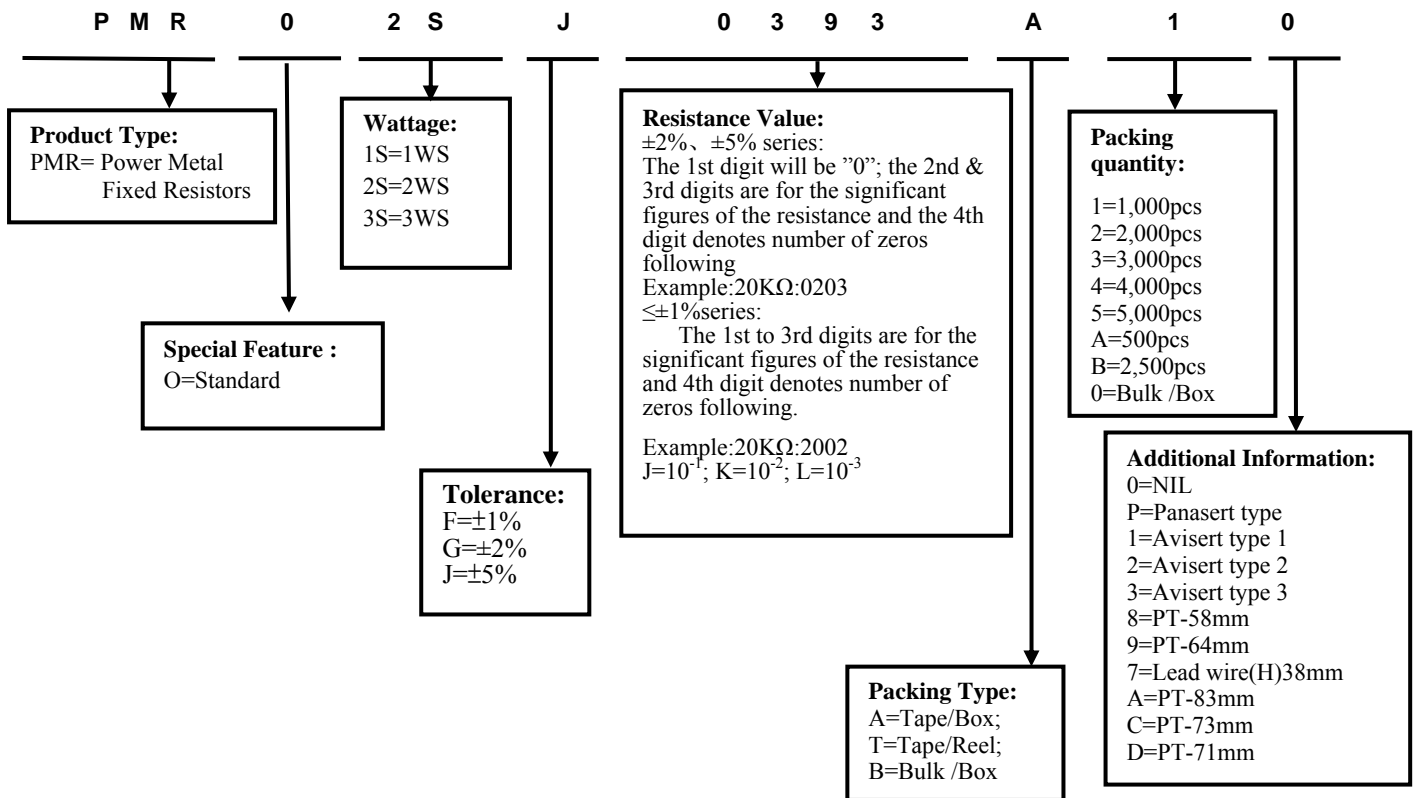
P M R 0 2 S J 0 3 9 3 A 1 0

Product Type:
PMR= Power Metal Fixed Resistors

Wattage:
1S=1WS
2S=2WS
3S=3WS

Resistance Value:
±2%、±5% series:
The 1st digit will be "0"; the 2nd & 3rd digits are for the significant figures of the resistance and the 4th digit denotes number of zeros following
Example:20KΩ:0203
≤±1%series:
The 1st to 3rd digits are for the significant figures of the resistance and 4th digit denotes number of zeros following.

Example:20KΩ:2002
J=$10^{-1}$; K=$10^{-2}$; L=$10^{-3}$

Packing quantity:
1=1,000pcs
2=2,000pcs
3=3,000pcs
4=4,000pcs
5=5,000pcs
A=500pcs
B=2,500pcs
0=Bulk /Box

Special Feature :
O=Standard

Additional Information:
0=NIL
P=Panasert type
1=Avisert type 1
2=Avisert type 2
3=Avisert type 3
8=PT-58mm
9=PT-64mm
7=Lead wire(H)38mm
A=PT-83mm
C=PT-73mm
D=PT-71mm

Tolerance:
F=±1%
G=±2%
J=±5%

Packing Type:
A=Tape/Box;
T=Tape/Reel;
B=Bulk /Box